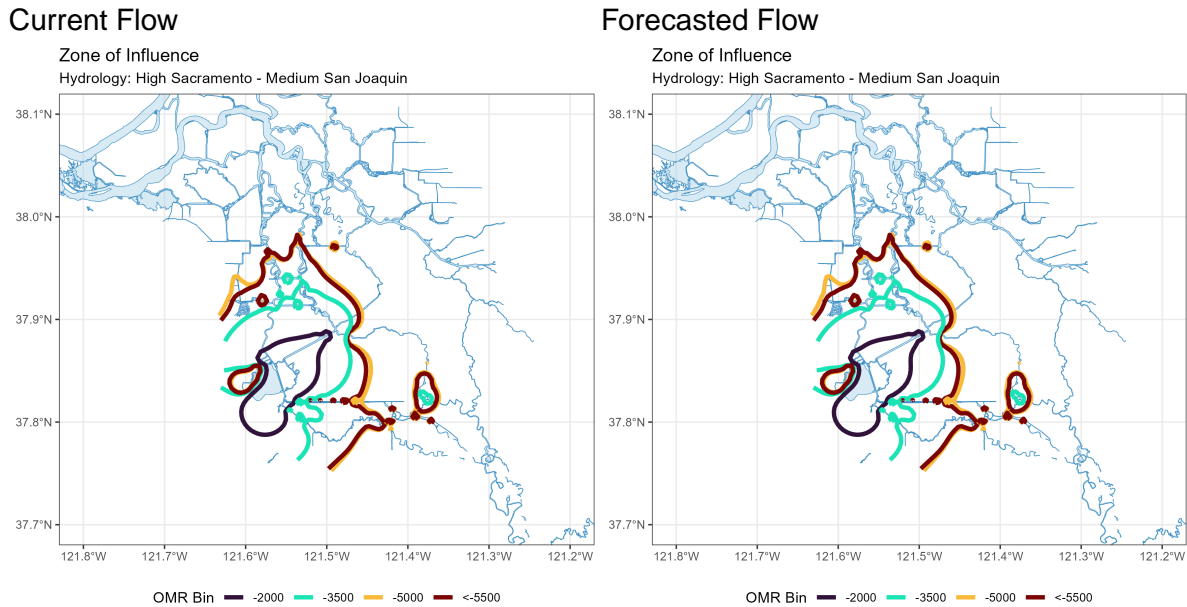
Current Flow

Zone of Influence

Hydrology: High Sacramento - Medium San Joaquin

38.1°N
38.0°N
37.9°N
37.8°N
37.7°N

121.8°W 121.7°W 121.6°W 121.5°W 121.4°W 121.3°W 121.2°W

OMR Bin -2000 -3500 -5000 <-5500

Forecasted Flow

Zone of Influence

Hydrology: High Sacramento - Medium San Joaquin

38.1°N
38.0°N
37.9°N
37.8°N
37.7°N

121.8°W 121.7°W 121.6°W 121.5°W 121.4°W 121.3°W 121.2°W

OMR Bin -2000 -3500 -5000 <-5500